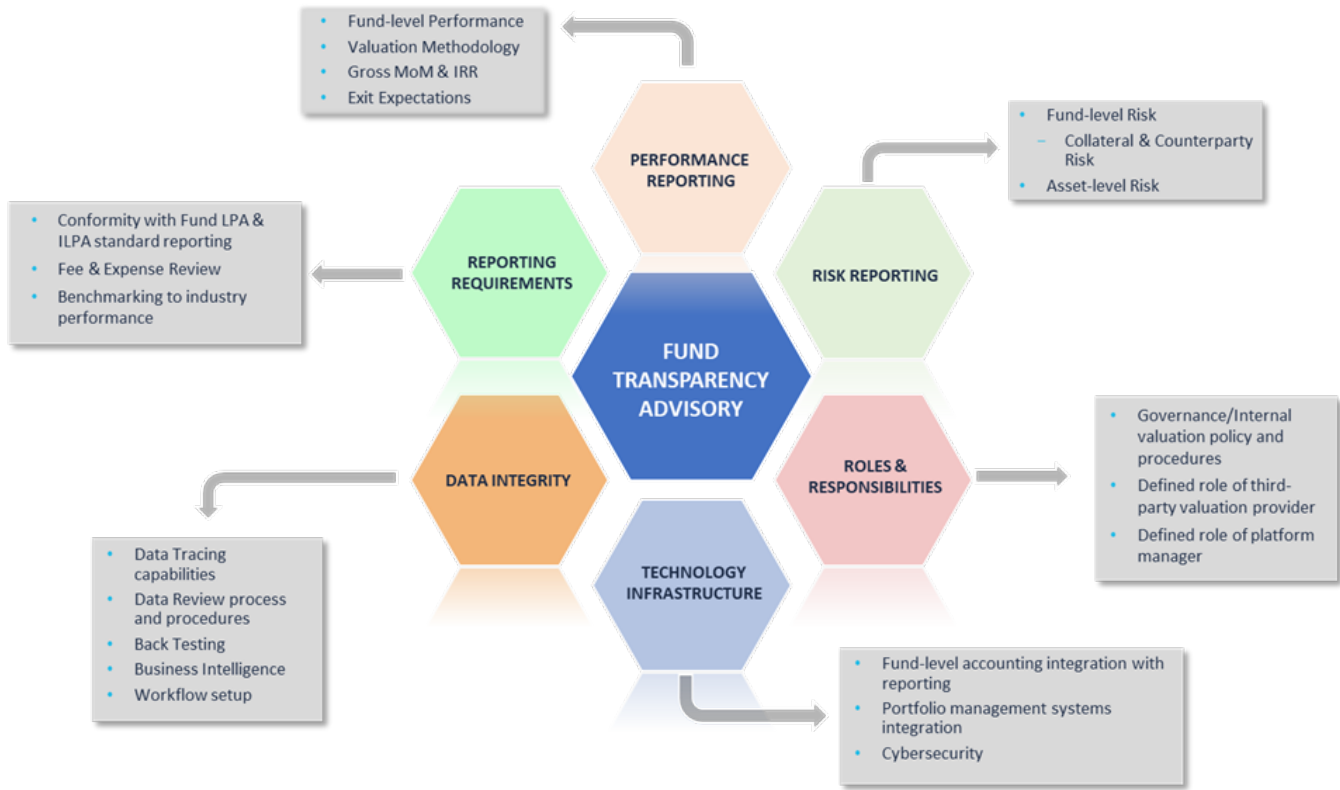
- Fund-level Performance
- Valuation Methodology
- Gross MoM & IRR
- Exit Expectations

PERFORMANCE REPORTING

- Fund-level Risk
  – Collateral & Counterparty Risk
- Asset-level Risk

- Conformity with Fund LPA & ILPA standard reporting
- Fee & Expense Review
- Benchmarking to industry performance

REPORTING REQUIREMENTS

RISK REPORTING

FUND TRANSPARENCY ADVISORY

DATA INTEGRITY

ROLES & RESPONSIBILITIES

- Governance/Internal valuation policy and procedures
- Defined role of third-party valuation provider
- Defined role of platform manager

TECHNOLOGY INFRASTRUCTURE

- Data Tracing capabilities
- Data Review process and procedures
- Back Testing
- Business Intelligence
- Workflow setup

- Fund-level accounting integration with reporting
- Portfolio management systems integration
- Cybersecurity